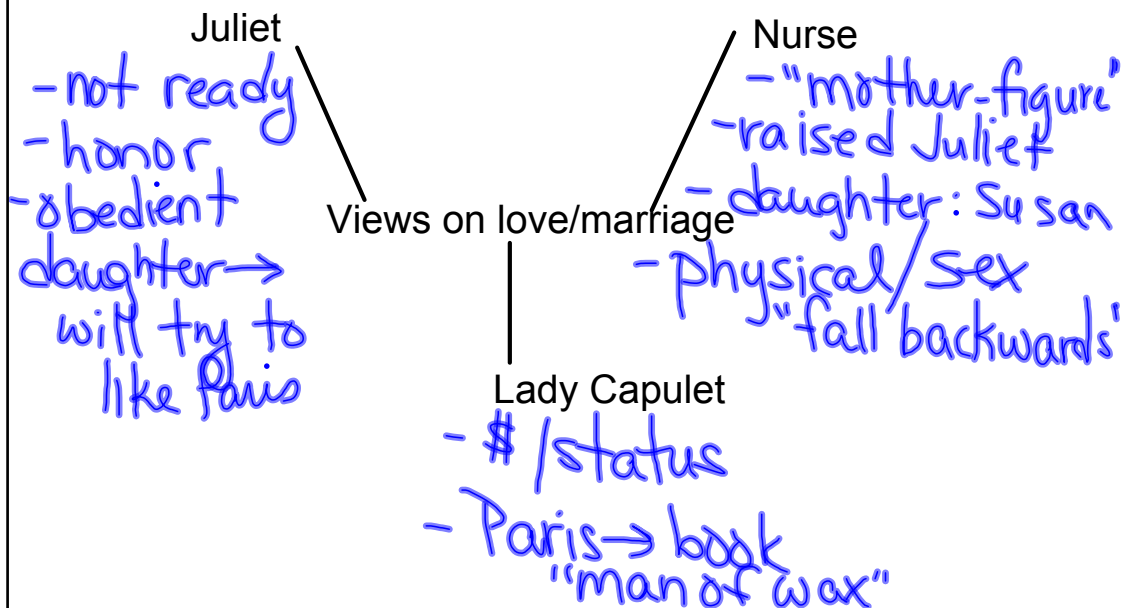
Juliet

- not ready
- honor
- obedient daughter → will try to like Paris

Views on love/marriage

Nurse

- "mother-figure"
- raised Juliet
- daughter: Susan
- physical/sex "fall backwards"

Lady Capulet

- \$ /status
- Paris → book "man of wax"